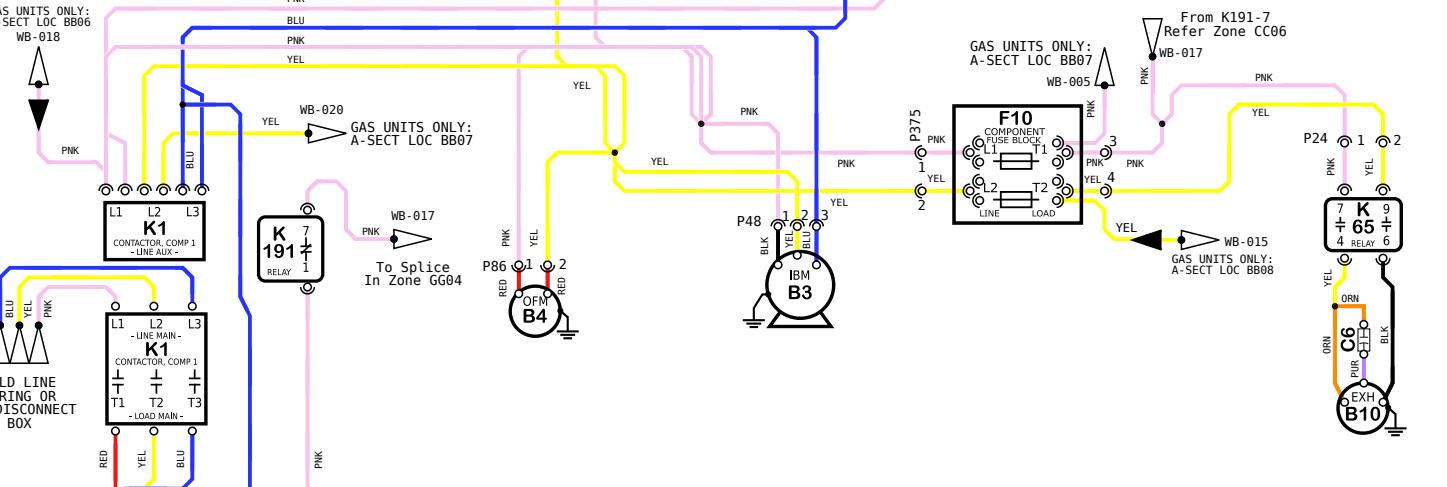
GAS UNITS ONLY:
REFER SECT LOC BB06
WB-018

BLU
PNK
YEL
PNK

L1 L2 L3
K1
CONTACTOR, COMP 1
- LINE AUX -

BLU
YEL
WB-020
GAS UNITS ONLY:
A-SECT LOC BB07

K
191
7
1
RELAY

PNK
WB-017
To Splice
In Zone GG04

BLU YEL PNK
LD LINE
RING OR
DISCONNECT
BOX

L1 L2 L3
- LINE MAIN -
K1
CONTACTOR, COMP 1
T1 T2 T3
- LOAD MAIN -
RED YEL BLU
PNK

YEL
PNK
YEL
PNK YEL
P86 1 2
RED RED
OFM
B4

PNK
YEL
P48 1 2 3
BLK YEL BLU
IBM
B3

GAS UNITS ONLY:
A-SECT LOC BB07
WB-005
P375
PNK
1
YEL
2
F10
COMPONENT
FUSE BLOCK
L1 T1
L2 T2
LINE LOAD
PNK
3
PNK
4
YEL
YEL
WB-015
GAS UNITS ONLY:
A-SECT LOC BB08

From K191-7
Refer Zone CC06
WB-017
PNK
PNK
YEL
P24 1 2
PNK YEL
7 9
K
65
4 6
RELAY
YEL
ORN
C6
ORN
PUR
BLK
EXH
B10